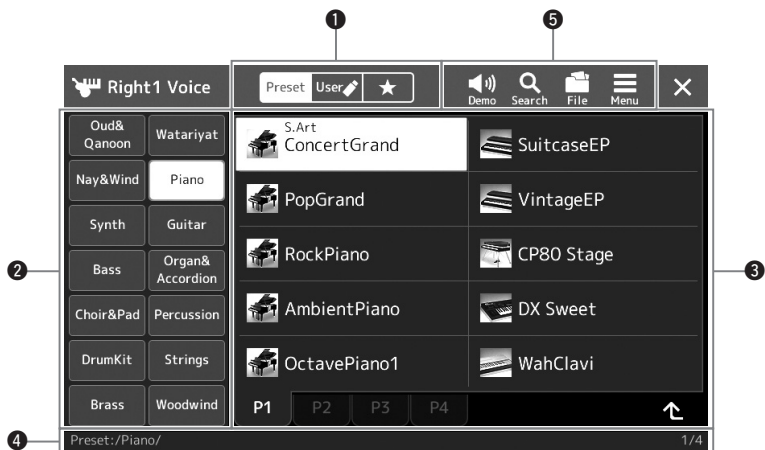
❶ ❺

Right1 Voice

Preset User ★

Demo Search File Menu

✕

❷

Oud& Qanoon
Watariyat
Nay&Wind
Piano
Synth
Guitar
Bass
Organ& Accordion
Choir&Pad
Percussion
DrumKit
Strings
Brass
Woodwind

S.Art ConcertGrand
SuitcaseEP
PopGrand
VintageEP
RockPiano
CP80 Stage
AmbientPiano
DX Sweet
OctavePiano1
WahClavi

P1 P2 P3 P4

❸

❹ Preset:/Piano/ 1/4